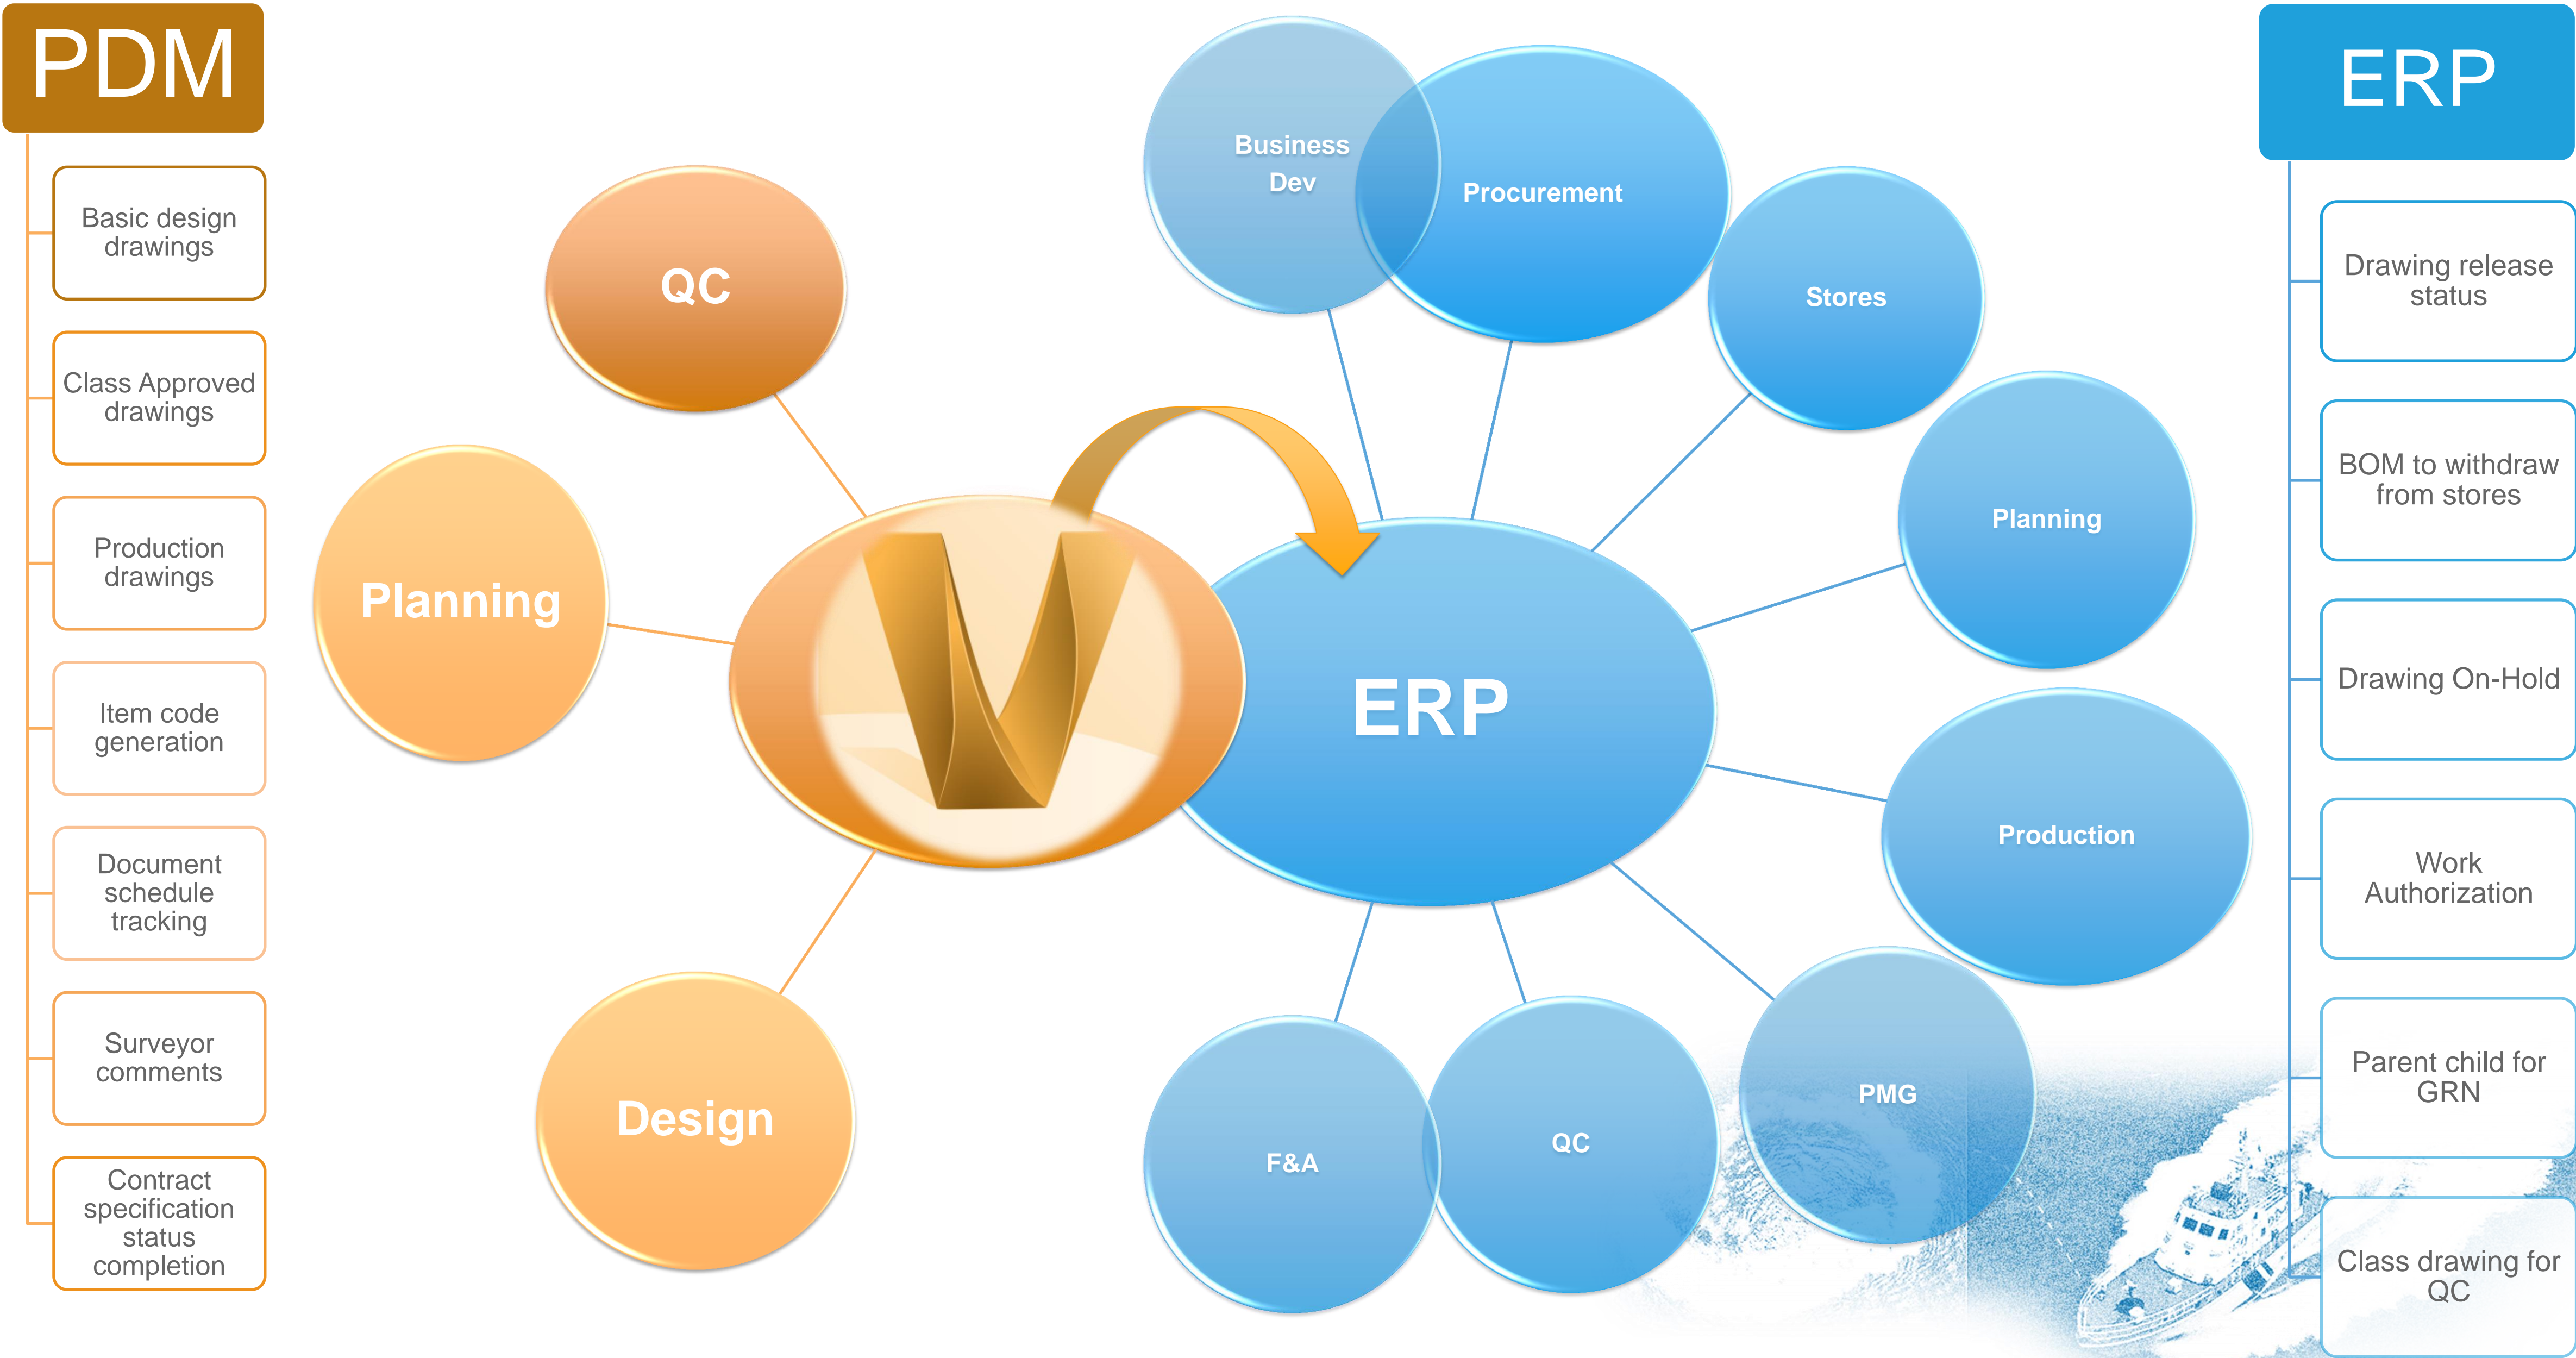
PDM

Basic design drawings

Class Approved drawings

Production drawings

Item code generation

Document schedule tracking

Surveyor comments

Contract specification status completion

QC

Planning

Design

Business Dev

Procurement

Stores

Planning

ERP

Production

F&A

QC

PMG

ERP

Drawing release status

BOM to withdraw from stores

Drawing On-Hold

Work Authorization

Parent child for GRN

Class drawing for QC